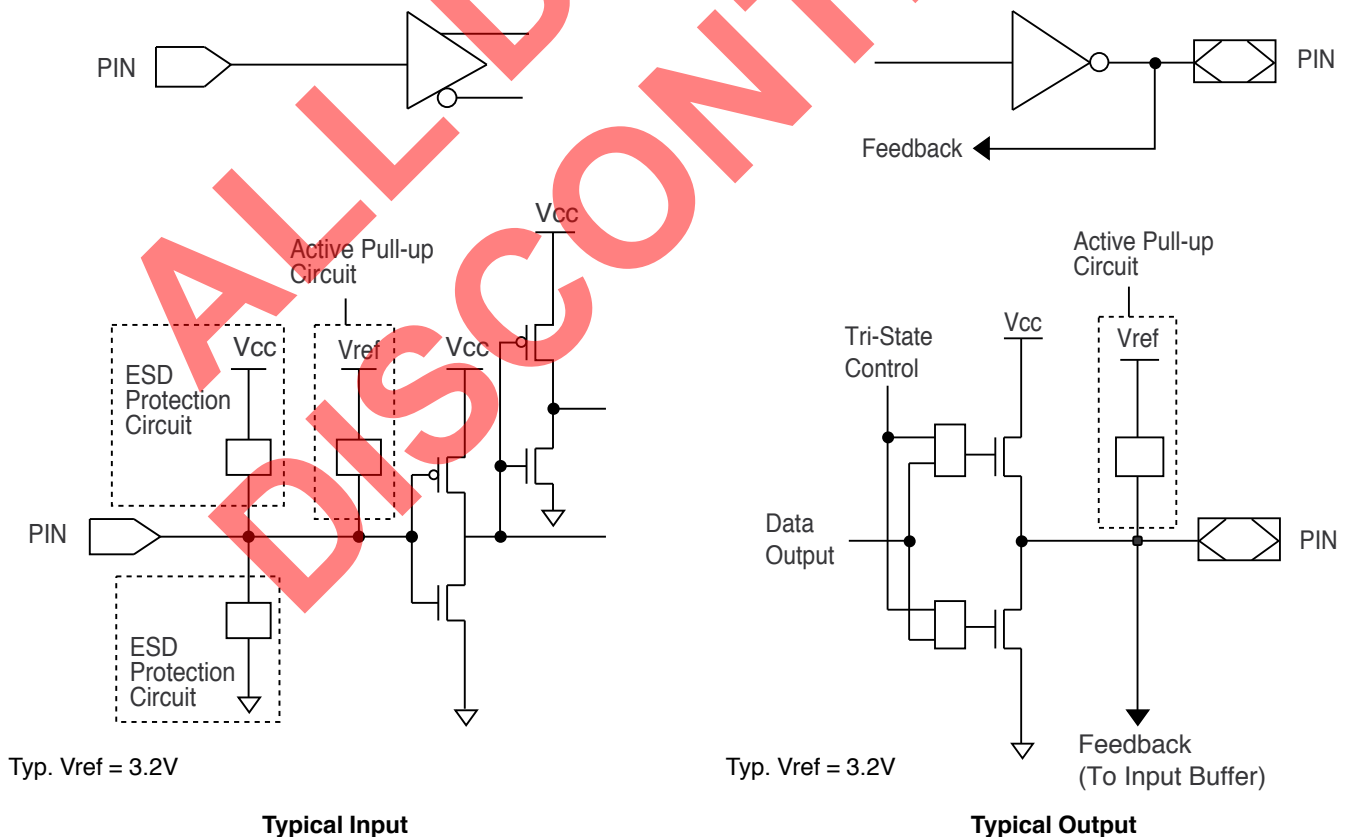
ALL DISCONTINUED

PIN

PIN

Feedback

Vcc

Active Pull-up Circuit

ESD Protection Circuit

Vcc

Vref

Vcc

PIN

ESD Protection Circuit

Typ. Vref = 3.2V

Typical Input

Active Pull-up Circuit

Tri-State Control

Vcc

Vref

Data Output

PIN

Feedback (To Input Buffer)

Typ. Vref = 3.2V

Typical Output